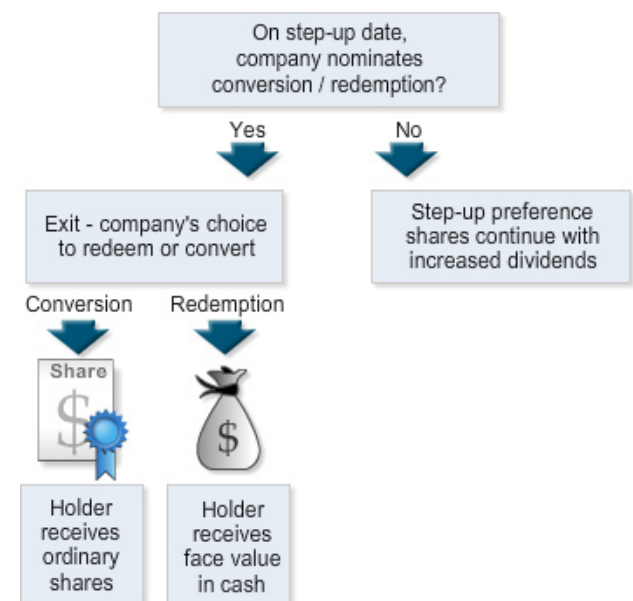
On step-up date, company nominates conversion / redemption?

Yes

No

Exit - company's choice to redeem or convert

Step-up preference shares continue with increased dividends

Conversion

Redemption

Share

$

$

Holder receives ordinary shares

Holder receives face value in cash